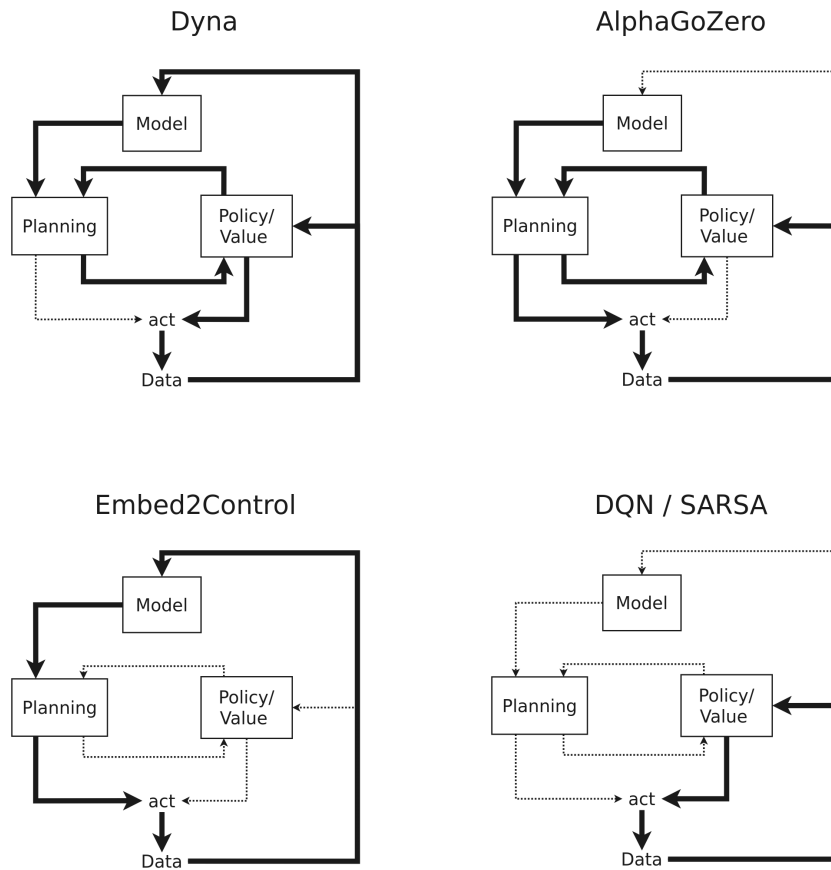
Dyna

Model

Planning

Policy/ Value

act

Data

AlphaGoZero

Model

Planning

Policy/ Value

act

Data

Embed2Control

Model

Planning

Policy/ Value

act

Data

DQN / SARSA

Model

Planning

Policy/ Value

act

Data